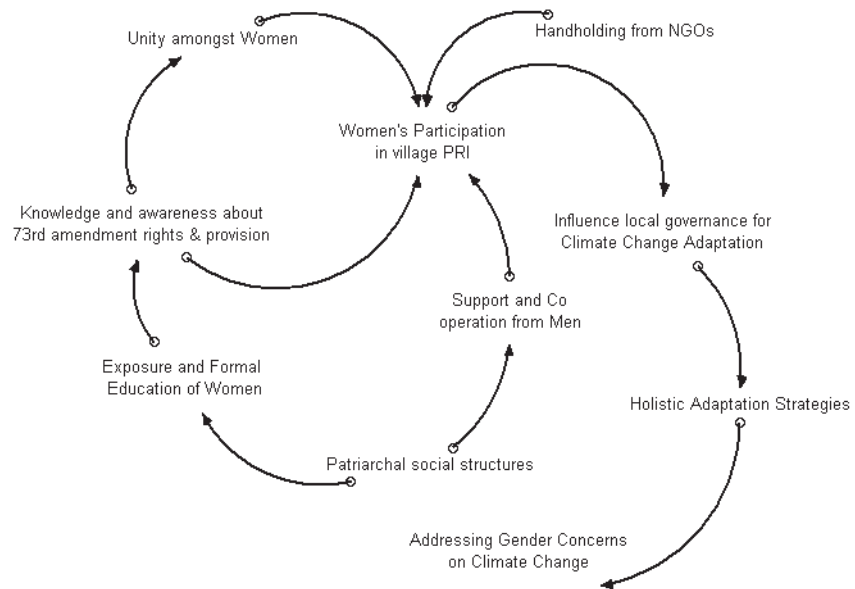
Unity amongst Women

Handholding from NGOs

Women's Participation in village PRI

Knowledge and awareness about 73rd amendment rights & provision

Influence local governance for Climate Change Adaptation

Support and Co operation from Men

Exposure and Formal Education of Women

Holistic Adaptation Strategies

Patriarchal social structures

Addressing Gender Concerns on Climate Change